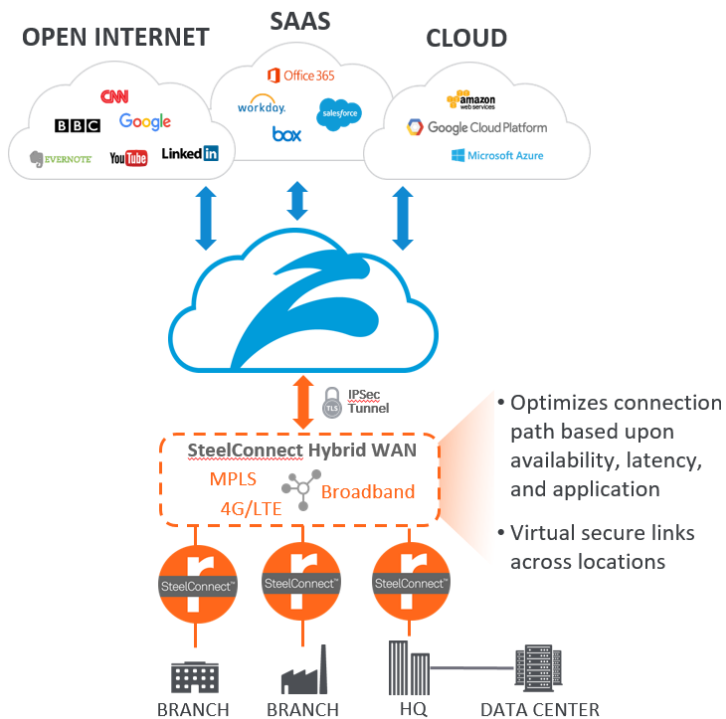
OPEN INTERNET

SAAS

CLOUD

CNN
BBC
Google
EVERNOTE
YouTube
LinkedIn

Office 365
workday.
salesforce
box

amazon web services
Google Cloud Platform
Microsoft Azure

TLS
IPSec Tunnel

SteelConnect Hybrid WAN
MPLS
4G/LTE
Broadband

• Optimizes connection path based upon availability, latency, and application

• Virtual secure links across locations

SteelConnect™
SteelConnect™
SteelConnect™

BRANCH
BRANCH
HQ
DATA CENTER